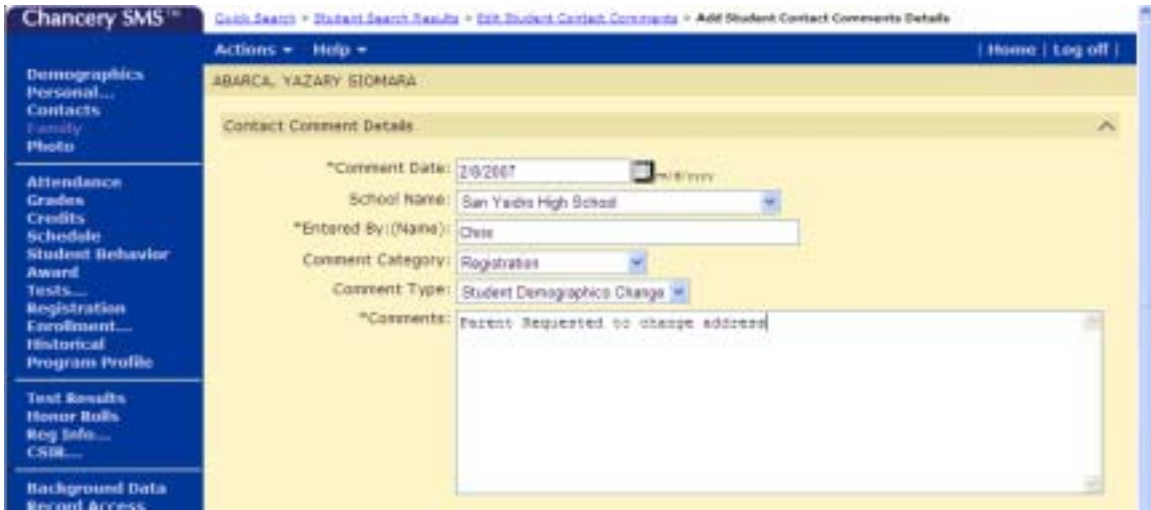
Chancery SMS™

Quick Search > Student Search Results > Edit Student Contact Comments > Add Student Contact Comments Details

Actions ▾ Help ▾

| Home | Log off |

Demographics
Personal...
Contacts
Family
Photo

Attendance
Grades
Credits
Schedule
Student Behavior
Award
Tests...
Registration
Enrollment...
Historical
Program Profile

Test Results
Honor Rolls
Reg Info...
CSBR...

Background Data
Record Access

ABARCA, YAZARY SIOMARA

Contact Comment Details

*Comment Date: 2/8/2007 m/d/yyyy

School Name: San Ysidro High School

*Entered By:(Name): Chris

Comment Category: Registration

Comment Type: Student Demographics Change

*Comments: Parent Requested to change address